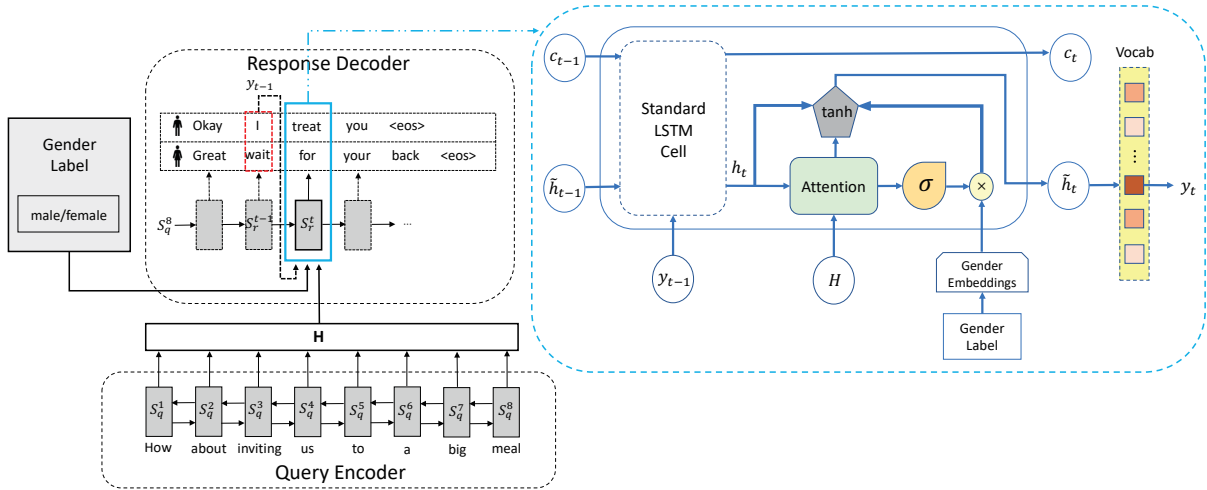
Gender Label

male/female

Response Decoder

$y_{t-1}$

| | | | | |
|---|---|---|---|---|
| Okay | I | treat | you | <eos> |
| Great | wait | for | your | back | <eos> |

$S_q^8$ $S_r^{t-1}$ $S_r^t$ ...

H

$S_q^1$ $S_q^2$ $S_q^3$ $S_q^4$ $S_q^5$ $S_q^6$ $S_q^7$ $S_q^8$

How about inviting us to a big meal

Query Encoder

$c_{t-1}$

Standard LSTM Cell

$\tilde{h}_{t-1}$

$h_t$

tanh

Attention

$\sigma$

$\times$

$c_t$

$\tilde{h}_t$

Vocab

⋮

$y_t$

$y_{t-1}$

$H$

Gender Embeddings

Gender Label